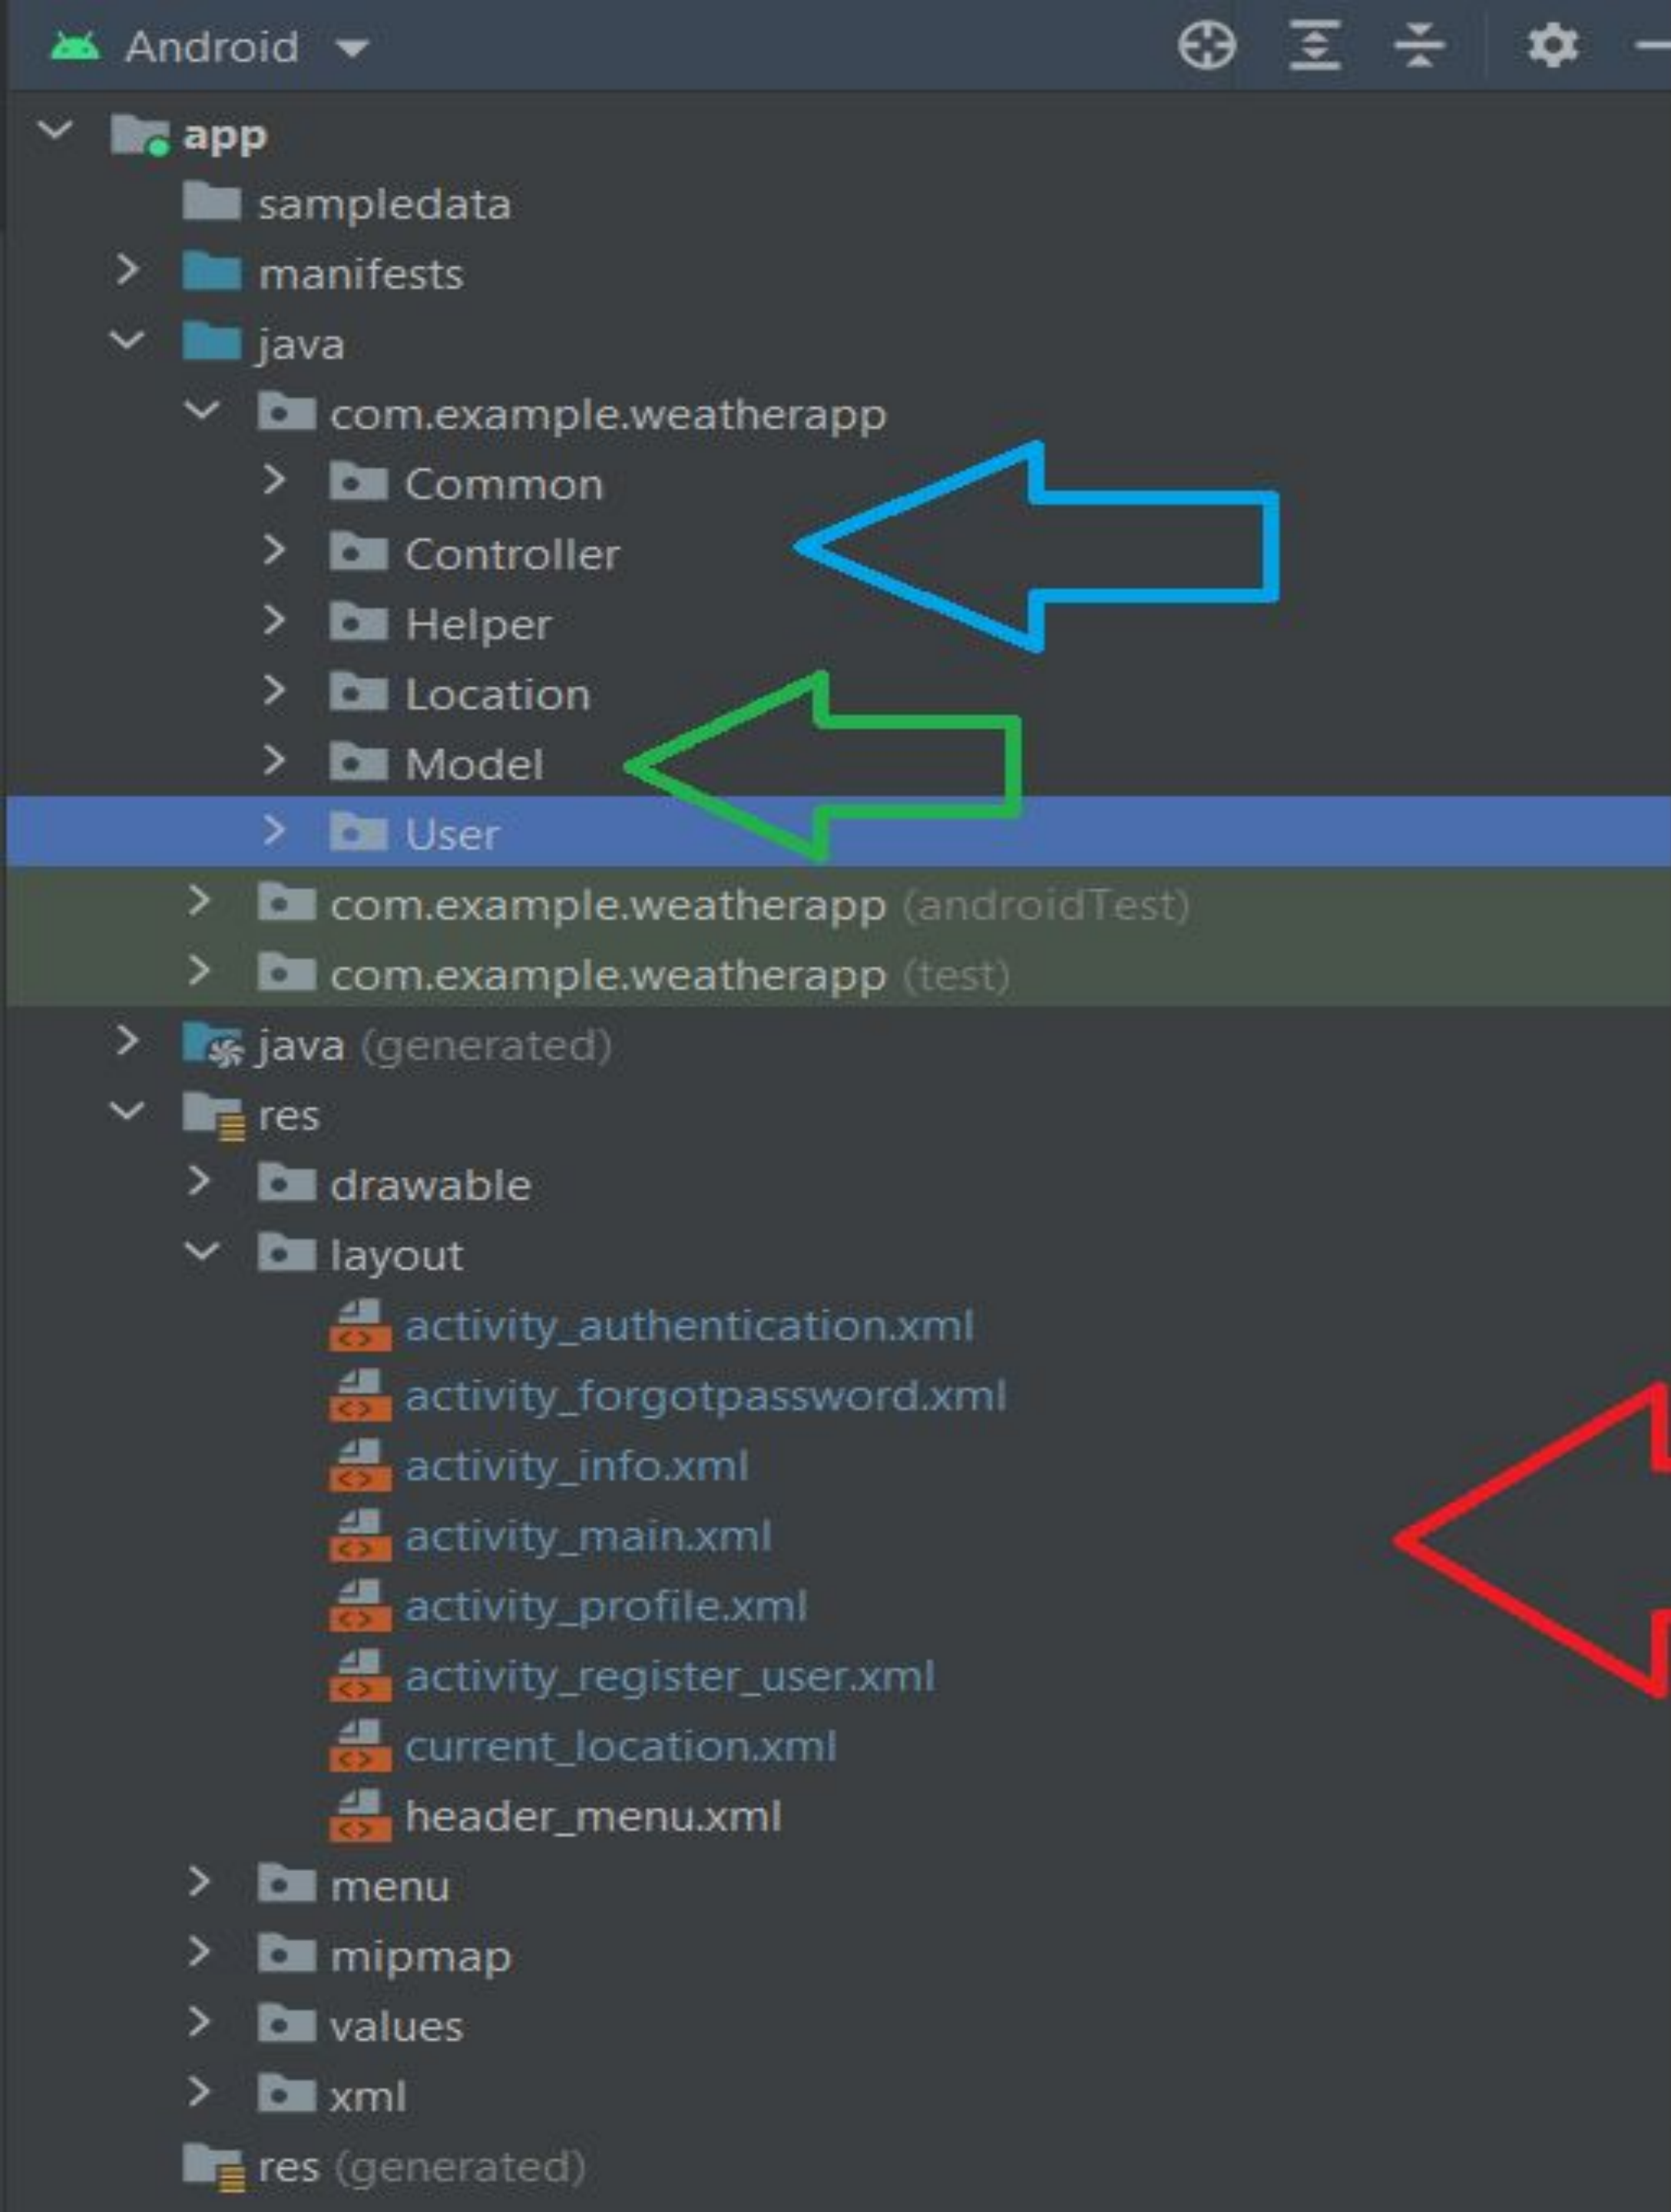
Android

app
sampledata
manifests
java
com.example.weatherapp
Common
Controller
Helper
Location
Model
User
com.example.weatherapp (androidTest)
com.example.weatherapp (test)
java (generated)
res
drawable
layout
activity_authentication.xml
activity_forgotpassword.xml
activity_info.xml
activity_main.xml
activity_profile.xml
activity_register_user.xml
current_location.xml
header_menu.xml
menu
mipmap
values
xml
res (generated)